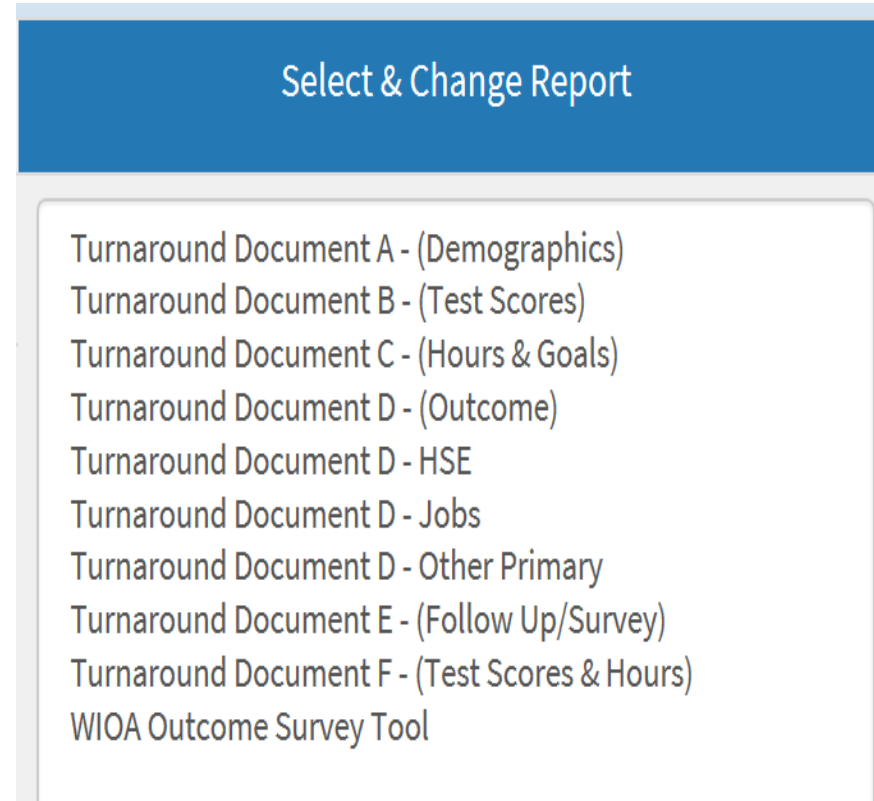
Select & Change Report

Turnaround Document A - (Demographics)
Turnaround Document B - (Test Scores)
Turnaround Document C - (Hours & Goals)
Turnaround Document D - (Outcome)
Turnaround Document D - HSE
Turnaround Document D - Jobs
Turnaround Document D - Other Primary
Turnaround Document E - (Follow Up/Survey)
Turnaround Document F - (Test Scores & Hours)
WIOA Outcome Survey Tool